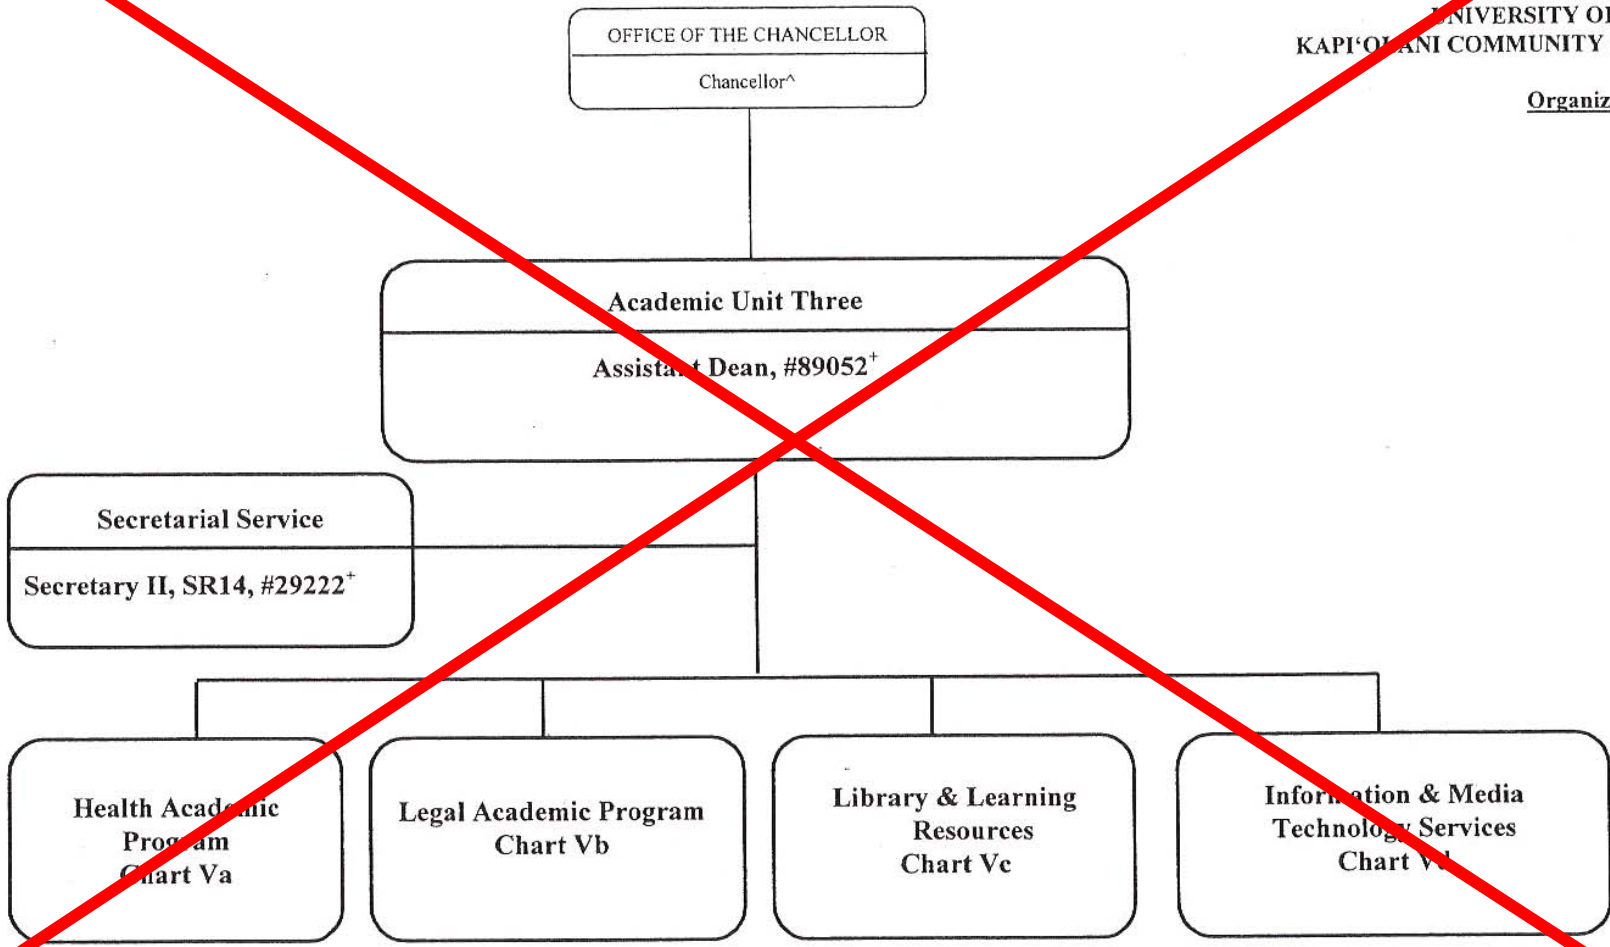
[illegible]NIVERSITY O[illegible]
KAPI'O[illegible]ANI COMMUNITY

Organiz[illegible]

OFFICE OF THE CHANCELLOR
Chancellor^

Academic Unit Three
Assista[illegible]t Dean, #89052$^+$

Secretarial Service
Secretary II, SR14, #29222$^+$

Health Acad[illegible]mic Prog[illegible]am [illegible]hart Va

Legal Academic Program Chart Vb

Library & Learning Resources Chart Vc

Infor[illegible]ation & Media Technolo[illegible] Services Chart V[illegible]